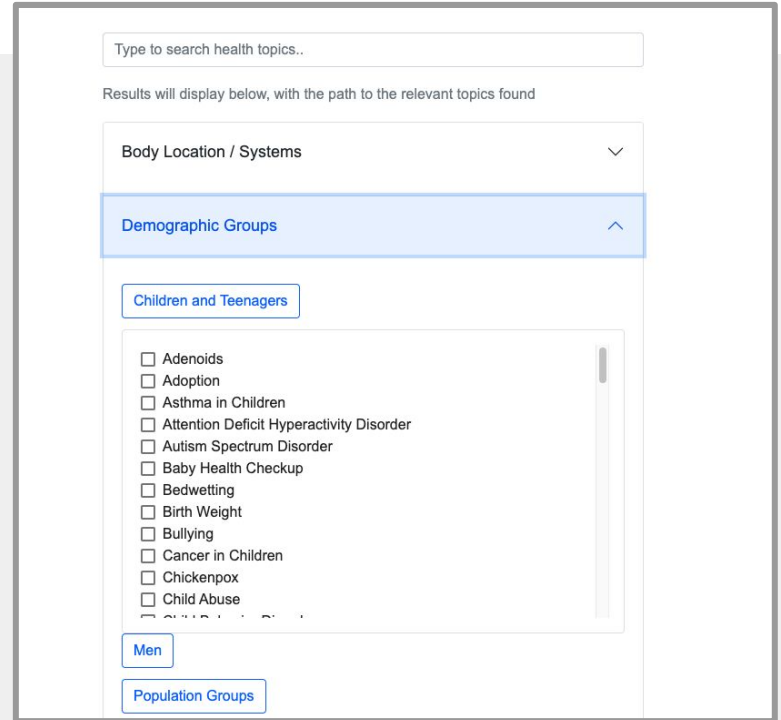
Type to search health topics..

Results will display below, with the path to the relevant topics found

Body Location / Systems

Demographic Groups

Children and Teenagers

☐ Adenoids
☐ Adoption
☐ Asthma in Children
☐ Attention Deficit Hyperactivity Disorder
☐ Autism Spectrum Disorder
☐ Baby Health Checkup
☐ Bedwetting
☐ Birth Weight
☐ Bullying
☐ Cancer in Children
☐ Chickenpox
☐ Child Abuse
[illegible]

Men

Population Groups